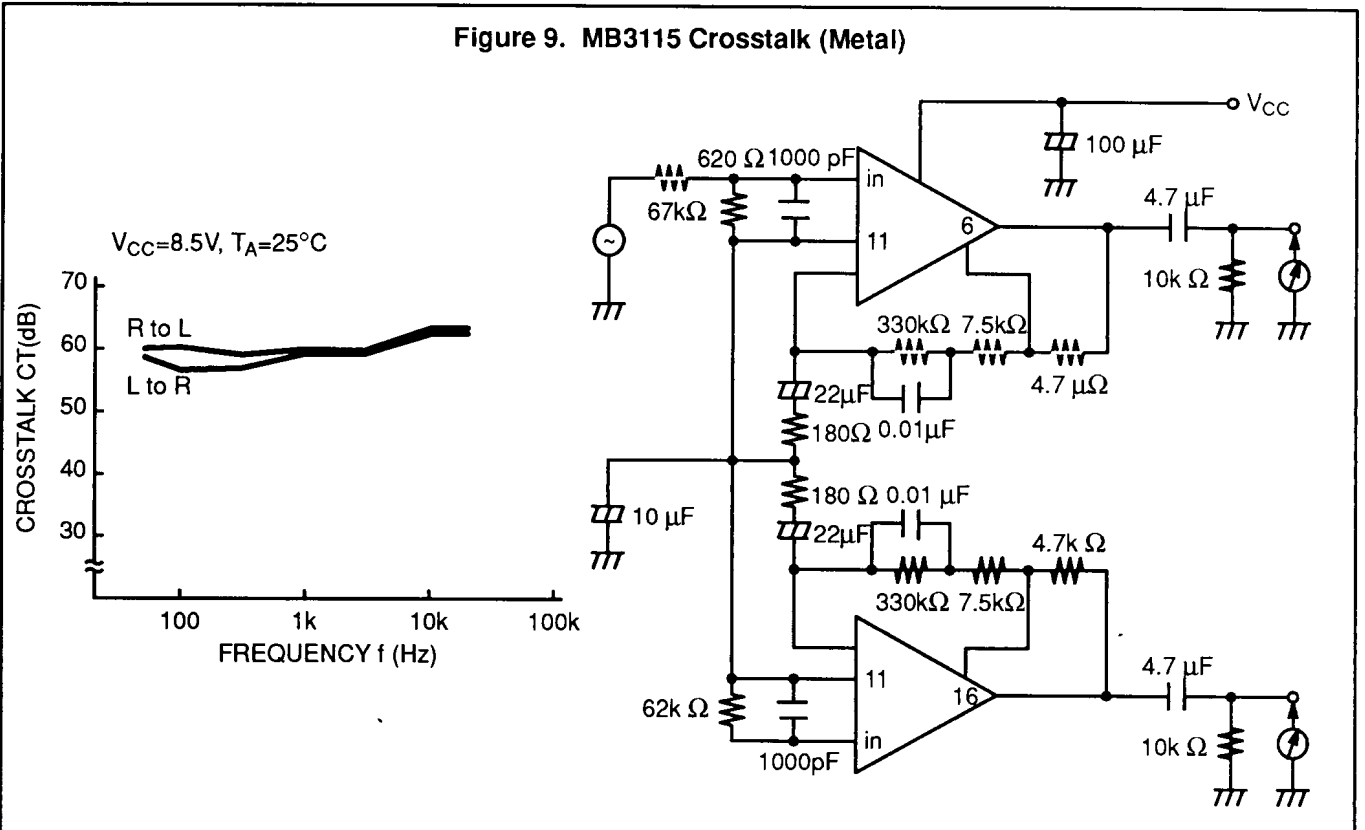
Figure 9. MB3115 Crosstalk (Metal)

$V_{CC}$=8.5V, $T_A$=25°C

CROSSTALK CT(dB)

70
60
50
40
30

R to L
L to R

100
1k
10k
100k
FREQUENCY f (Hz)

$V_{CC}$
100 μF
620 Ω 1000 pF
in
67kΩ
11
6
4.7 μF
10k Ω
330kΩ 7.5kΩ
4.7 μΩ
22μF
0.01μF
180Ω
10 μF
180 Ω 0.01 μF
22μF
4.7k Ω
330kΩ 7.5kΩ
11
16
4.7 μF
62k Ω
10k Ω
in
1000pF